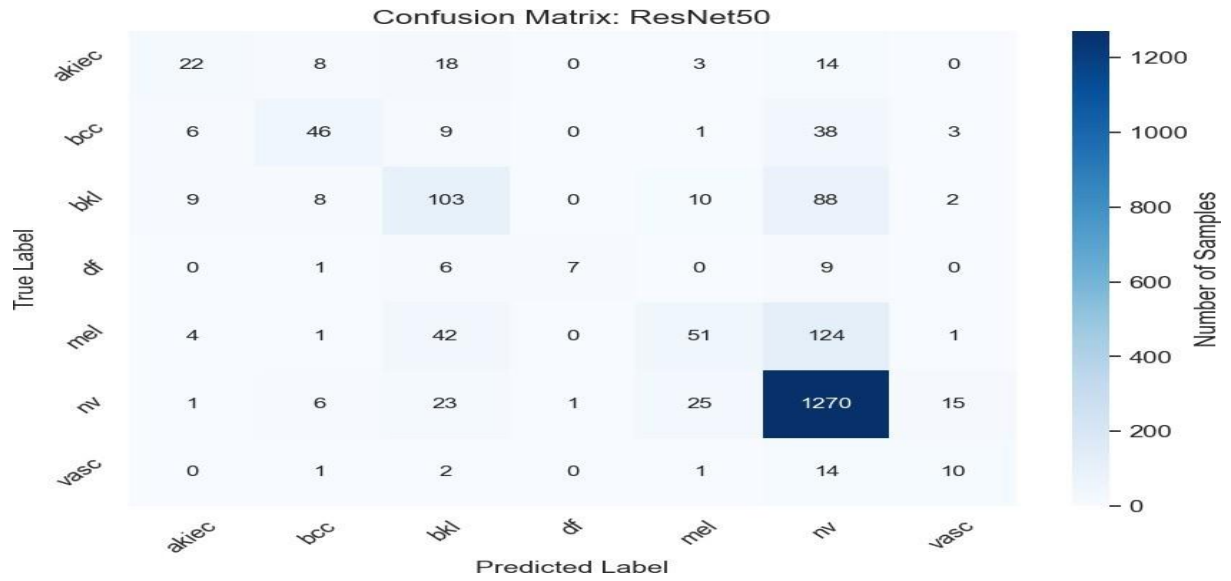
Confusion Matrix: ResNet50

| True Label \ Predicted Label | akiec | bcc | bkl | df | mel | nv | vasc |
|---|---|---|---|---|---|---|---|
| akiec | 22 | 8 | 18 | 0 | 3 | 14 | 0 |
| bcc | 6 | 46 | 9 | 0 | 1 | 38 | 3 |
| bkl | 9 | 8 | 103 | 0 | 10 | 88 | 2 |
| df | 0 | 1 | 6 | 7 | 0 | 9 | 0 |
| mel | 4 | 1 | 42 | 0 | 51 | 124 | 1 |
| nv | 1 | 6 | 23 | 1 | 25 | 1270 | 15 |
| vasc | 0 | 1 | 2 | 0 | 1 | 14 | 10 |

True Label

Predicted Label

Number of Samples

1200
1000
800
600
400
200
0